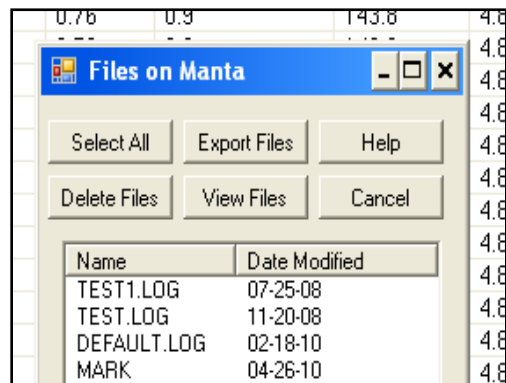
0.76 0.9 143.8 4.8

Files on Manta

Select All
Export Files
Help
Delete Files
View Files
Cancel

| Name | Date Modified |
|---|---|
| TEST1.LOG | 07-25-08 |
| TEST.LOG | 11-20-08 |
| DEFAULT.LOG | 02-18-10 |
| MARK | 04-26-10 |

4.8
4.8
4.8
4.8
4.8
4.8
4.8
4.8
4.8
4.8
4.8
4.8